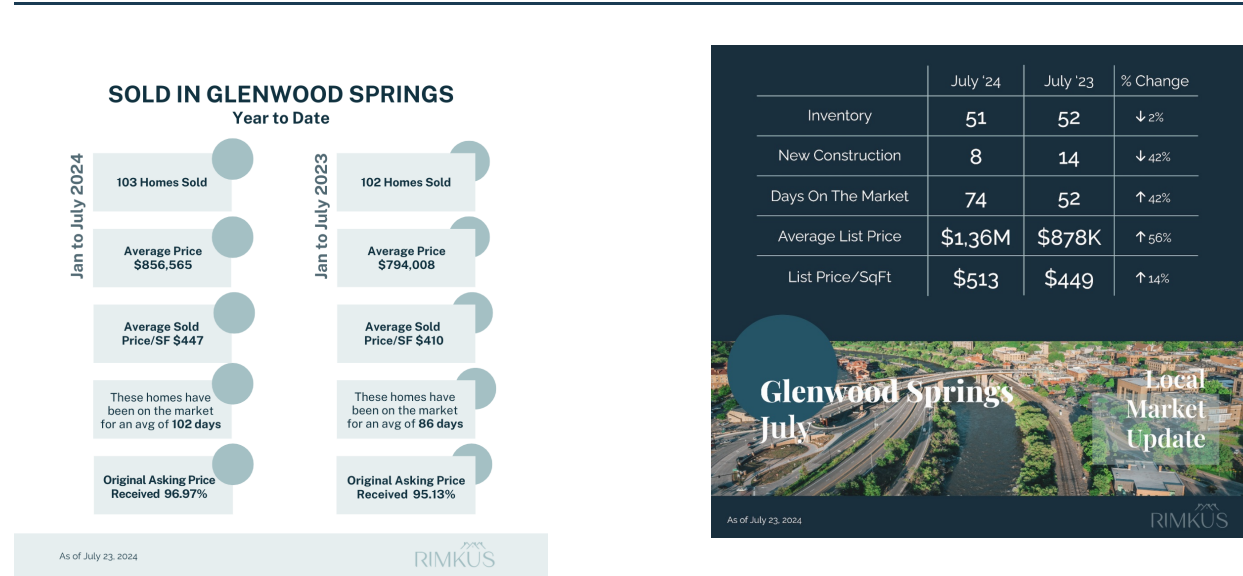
SOLD IN GLENWOOD SPRINGS
Year to Date

Jan to July 2024

103 Homes Sold

Average Price $856,565

Average Sold Price/SF $447

These homes have been on the market for an avg of 102 days

Original Asking Price Received 96.97%

Jan to July 2023

102 Homes Sold

Average Price $794,008

Average Sold Price/SF $410

These homes have been on the market for an avg of 86 days

Original Asking Price Received 95.13%

As of July 23, 2024

RIMKUS

| | July '24 | July '23 | % Change |
|---|---|---|---|
| Inventory | 51 | 52 | ↓ 2% |
| New Construction | 8 | 14 | ↓ 42% |
| Days On The Market | 74 | 52 | ↑ 42% |
| Average List Price | $1,36M | $878K | ↑ 56% |
| List Price/SqFt | $513 | $449 | ↑ 14% |

Glenwood Springs July

Local Market Update

As of July 23, 2024

RIMKUS